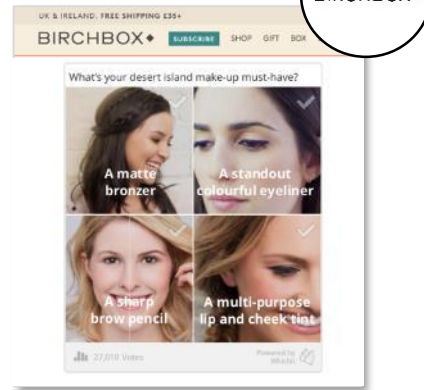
UK & IRELAND: FREE SHIPPING £35+

BIRCHBOX

BIRCHBOX

SUBSCRIBE SHOP GIFT BOX

What's your desert island make-up must-have?

A matte bronzer

A standout colourful eyeliner

A sharp brow pencil

A multi-purpose lip and cheek tint

27,018 Votes

Powered by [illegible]